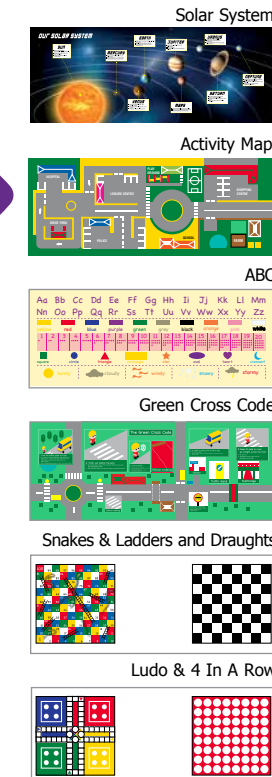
Solar System

OUR SOLAR SYSTEM

SUN

MERCURY

EARTH

JUPITER

URANUS

VENUS

MARS

SATURN

NEPTUNE

Activity Map

ABC

Aa Bb Cc Dd Ee Ff Gg Hh Ii Jj Kk Ll Mm
Nn Oo Pp Qq Rr Ss Tt Uu Vv Ww Xx Yy Zz

red blue purple green grey black orange white

square circle triangle rectangle star oval heart crescent

sunny cloudy windy snowy stormy

Green Cross Code

The Green Cross Code

Snakes & Ladders and Draughts

Ludo & 4 In A Row